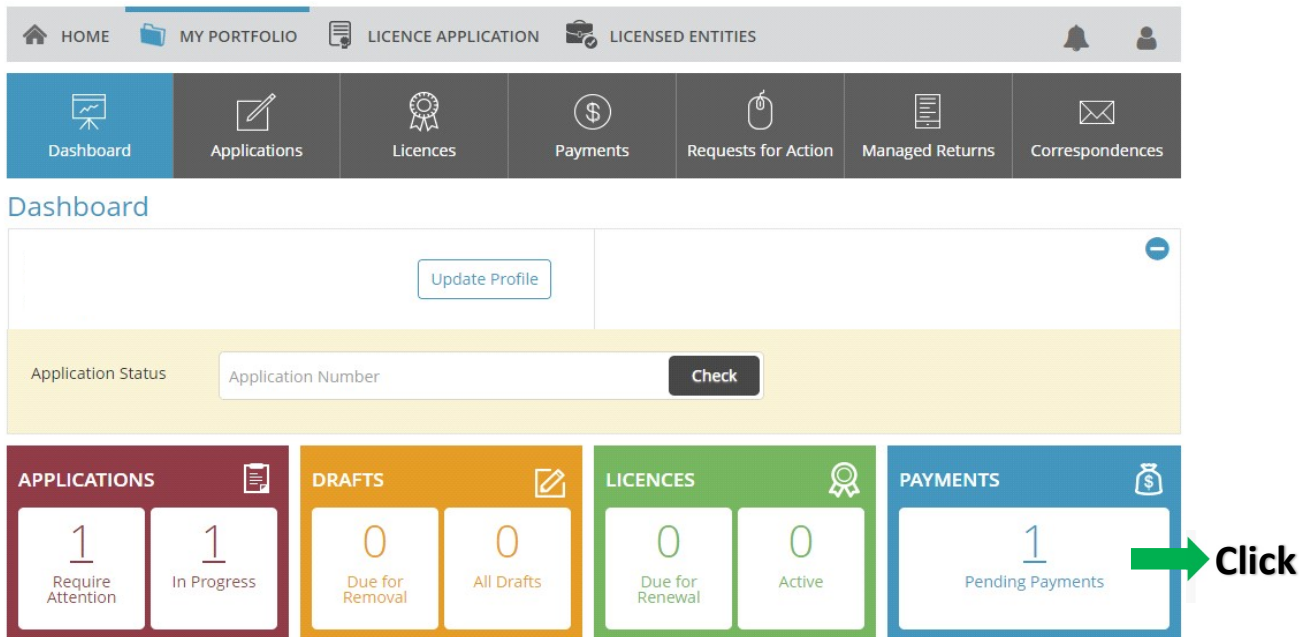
HOME MY PORTFOLIO LICENCE APPLICATION LICENSED ENTITIES

Dashboard Applications Licences Payments Requests for Action Managed Returns Correspondences

Dashboard

Update Profile

Application Status Application Number Check

APPLICATIONS
1 Require Attention
1 In Progress

DRAFTS
0 Due for Removal
0 All Drafts

LICENCES
0 Due for Renewal
0 Active

PAYMENTS
1 Pending Payments

Click